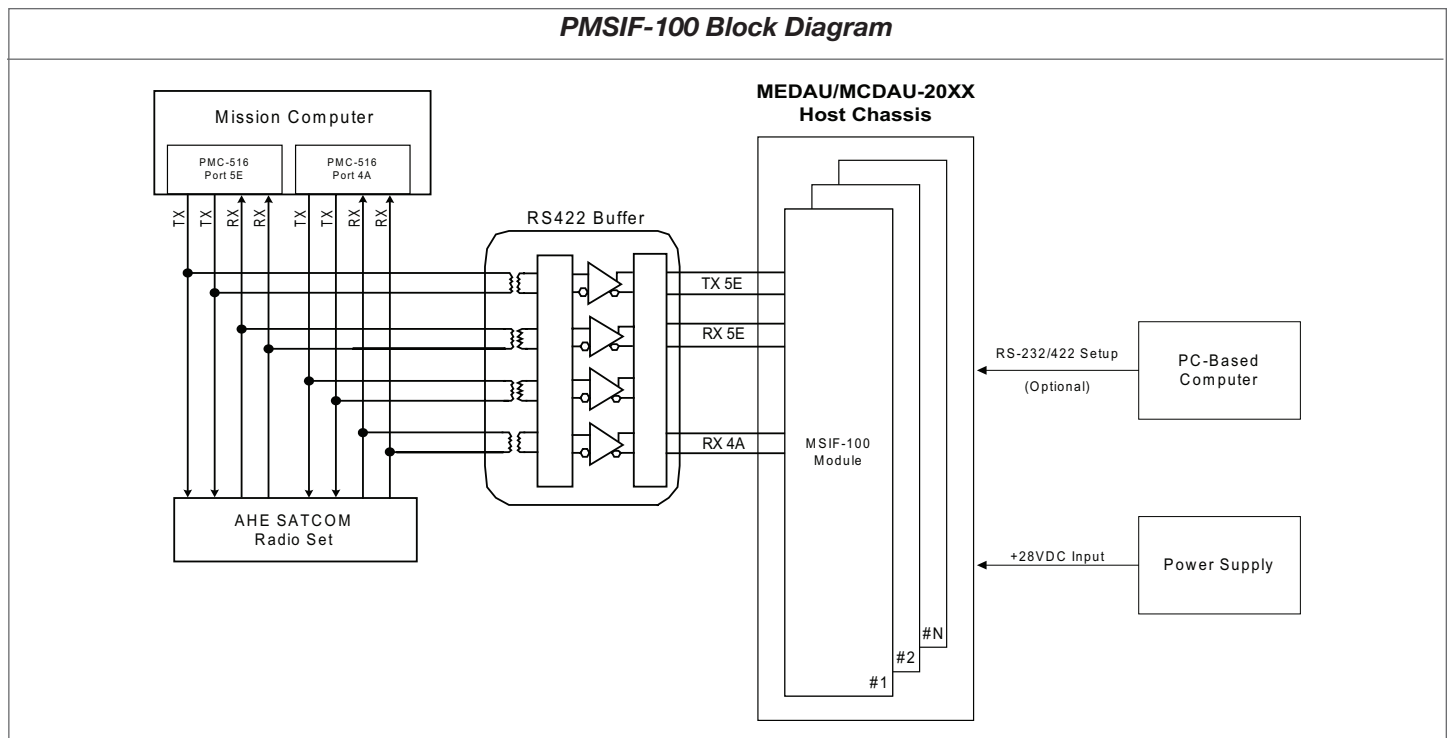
PMSIF-100 Block Diagram

Mission Computer

PMC-516 Port 5E

PMC-516 Port 4A

TX TX RX RX TX TX RX RX

RS422 Buffer

MEDAU/MCDAU-20XX Host Chassis

TX 5E

RX 5E

RX 4A

MSIF-100 Module

#N

#2

#1

RS-232/422 Setup

(Optional)

PC-Based Computer

+28VDC Input

Power Supply

AHE SATCOM Radio Set